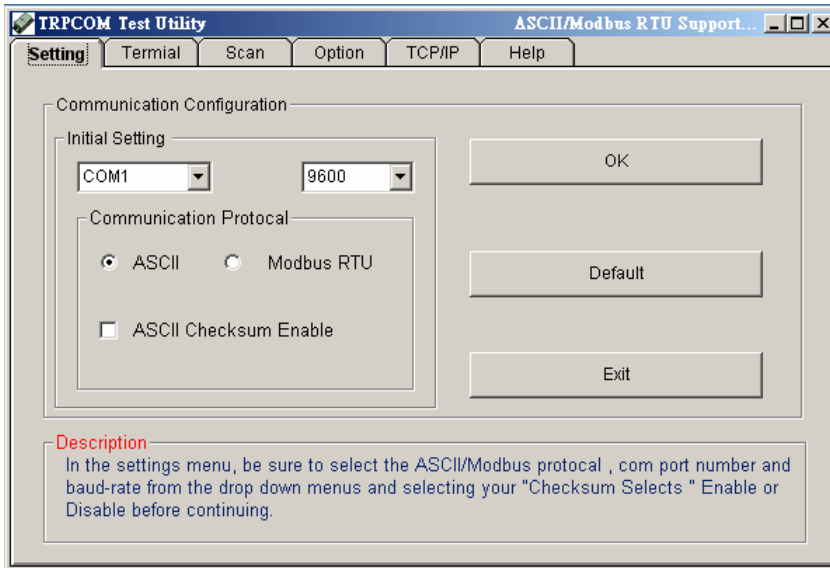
TRPCOM Test Utility

ASCII/Modbus RTU Support...

Setting | Termial | Scan | Option | TCP/IP | Help

Communication Configuration

Initial Setting

COM1

9600

Communication Protocal

ASCII

Modbus RTU

ASCII Checksum Enable

OK

Default

Exit

Description

In the settings menu, be sure to select the ASCII/Modbus protocal , com port number and baud-rate from the drop down menus and selecting your "Checksum Selects " Enable or Disable before continuing.